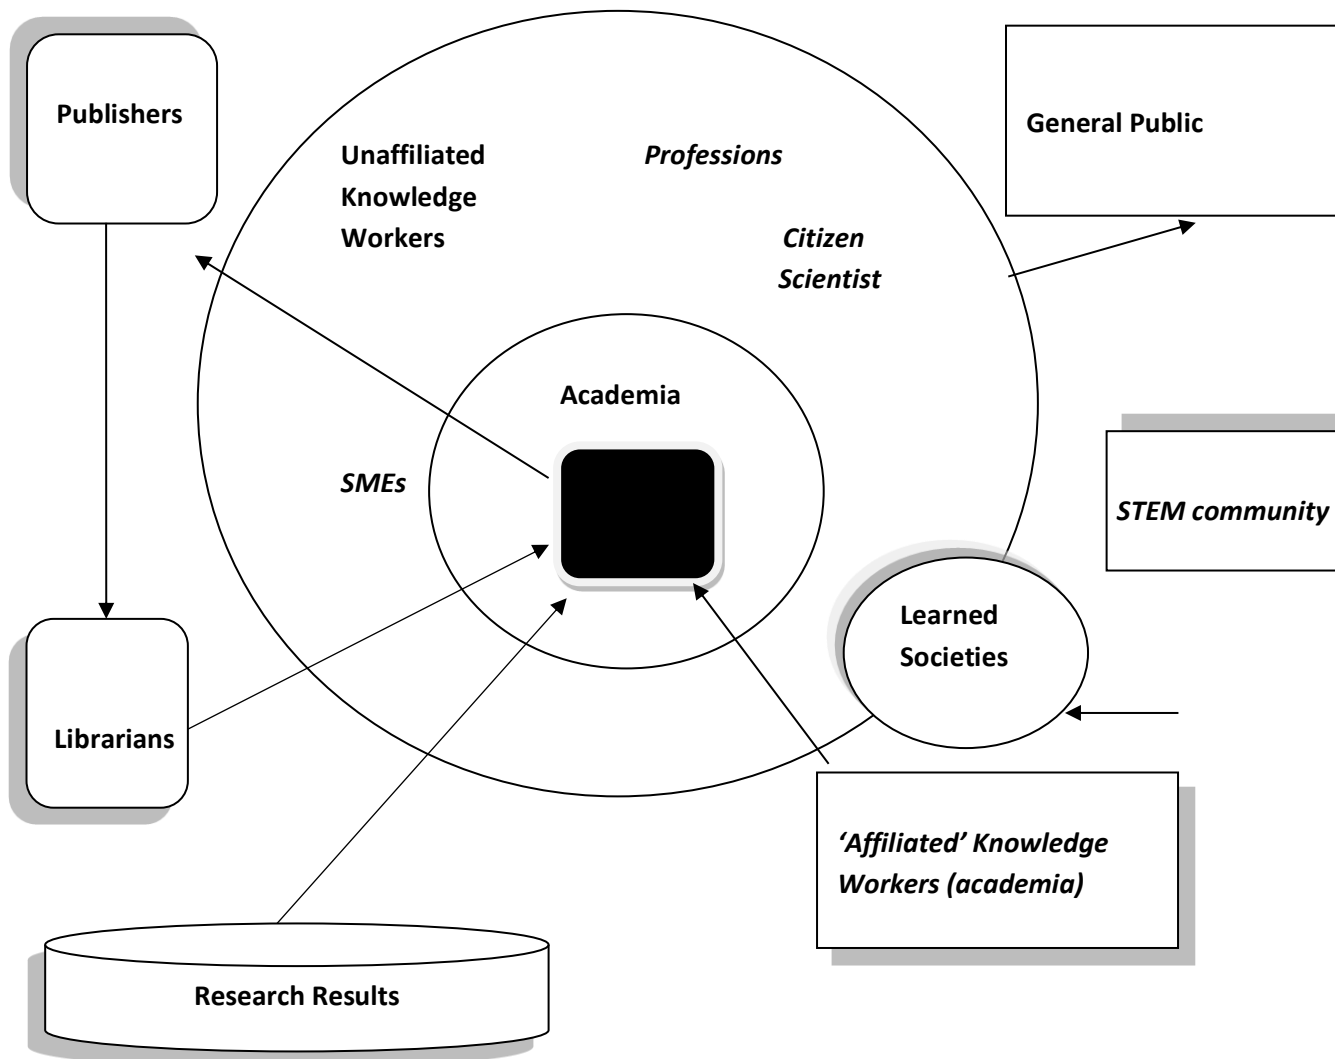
Publishers

Unaffiliated Knowledge Workers

Professions

General Public

Citizen Scientist

Academia

SMEs

STEM community

Learned Societies

Librarians

'Affiliated' Knowledge Workers (academia)

Research Results